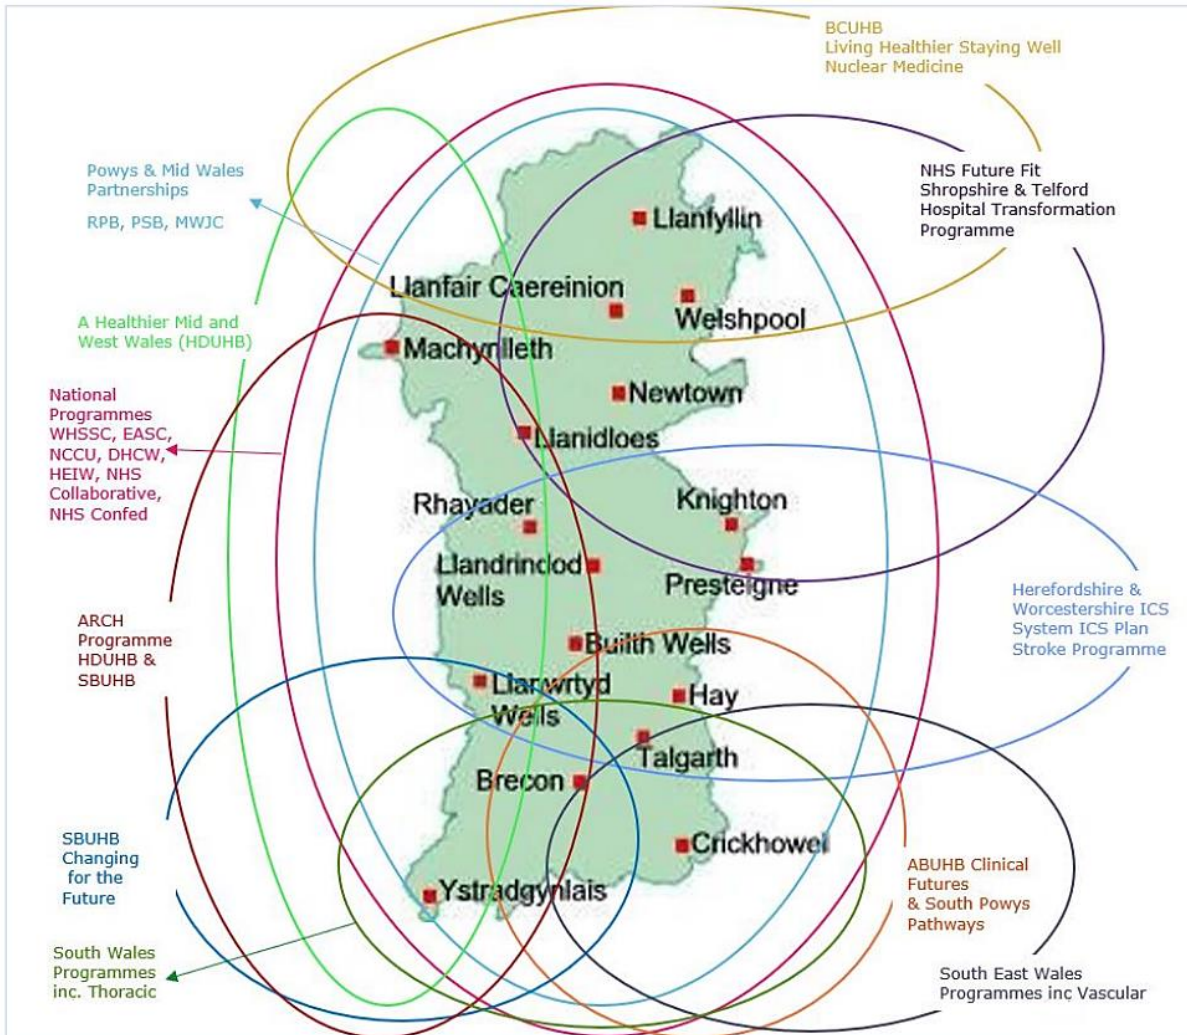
BCUHB
Living Healthier Staying Well
Nuclear Medicine

Powys & Mid Wales Partnerships

RPB, PSB, MWJC

NHS Future Fit
Shropshire & Telford Hospital Transformation Programme

A Healthier Mid and West Wales (HDUHB)

National Programmes WHSSC, EASC, NCCU, DHCW, HEIW, NHS Collaborative, NHS Confed

ARCH Programme HDUHB & SBUHB

Herefordshire & Worcestershire ICS System ICS Plan Stroke Programme

SBUHB Changing for the Future

South Wales Programmes inc. Thoracic

ABUHB Clinical Futures & South Powys Pathways

South East Wales Programmes inc Vascular

Llanfyllin
Llanfair Caereinion
Welshpool
Machynlleth
Newtown
Llanidloes
Rhayader
Knighton
Llandrindod Wells
Presteigne
Builth Wells
Llanwrtyd Wells
Hay
Talgarth
Brecon
Crickhowel
Ystradgynlais